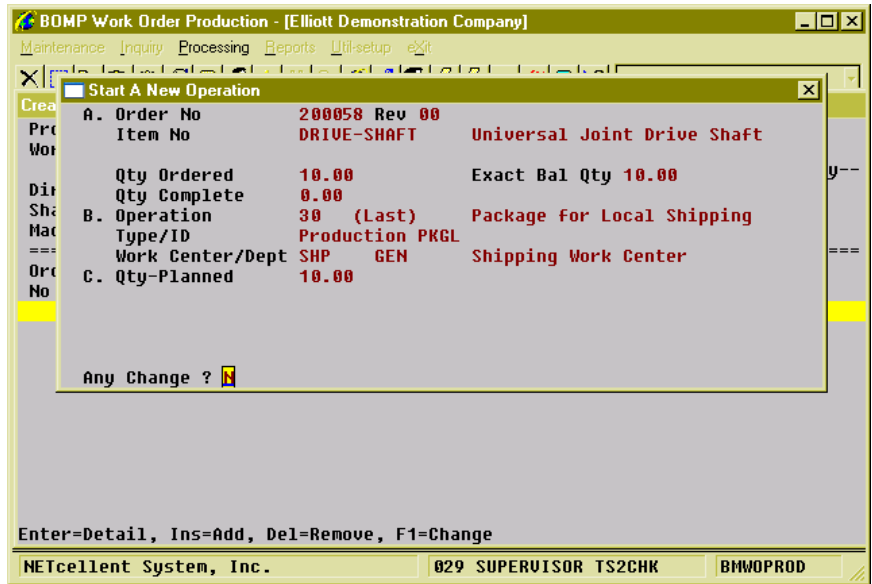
BOMP Work Order Production - [Elliott Demonstration Company]

Maintenance Inquiry Processing Reports Util-setup eXit

Crea
Pro
Wor
Dir
Sha
Mac
===
Orc
No

y--
===

Start A New Operation

A. Order No 200058 Rev 00
Item No DRIVE-SHAFT Universal Joint Drive Shaft

Qty Ordered 10.00 Exact Bal Qty 10.00
Qty Complete 0.00
B. Operation 30 (Last) Package for Local Shipping
Type/ID Production PKGL
Work Center/Dept SHP GEN Shipping Work Center
C. Qty-Planned 10.00

Any Change ? N

Enter=Detail, Ins=Add, Del=Remove, F1=Change

NETcellent System, Inc. | 029 SUPERVISOR TS2CHK | BMWOPROD